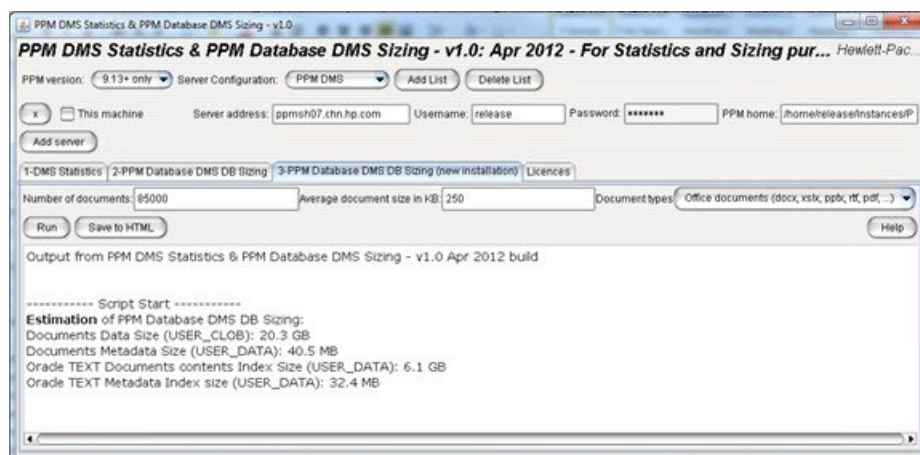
PPM DMS Statistics & PPM Database DMS Sizing - v1.0

PPM DMS Statistics & PPM Database DMS Sizing - v1.0: Apr 2012 - For Statistics and Sizing pur... Hewlett-Pac

PPM version: 9.13+ only Server Configuration: PPM DMS Add List Delete List

x This machine Server address: ppmsh07.chn.hp.com Username: release Password: ••••••• PPM home: /home/release/instances/P

Add server

1-DMS Statistics 2-PPM Database DMS DB Sizing 3-PPM Database DMS DB Sizing (new installation) Licences

Number of documents: 85000 Average document size in KB: 250 Document types: Office documents (docx, xslx, pptx, rtf, pdf, ...)

Run Save to HTML Help

Output from PPM DMS Statistics & PPM Database DMS Sizing - v1.0 Apr 2012 build

------------ Script Start ------------
**Estimation** of PPM Database DMS DB Sizing:
Documents Data Size (USER_CLOB): 20.3 GB
Documents Metadata Size (USER_DATA): 40.5 MB
Oracle TEXT Documents contents Index Size (USER_DATA): 6.1 GB
Oracle TEXT Metadata Index size (USER_DATA): 32.4 MB